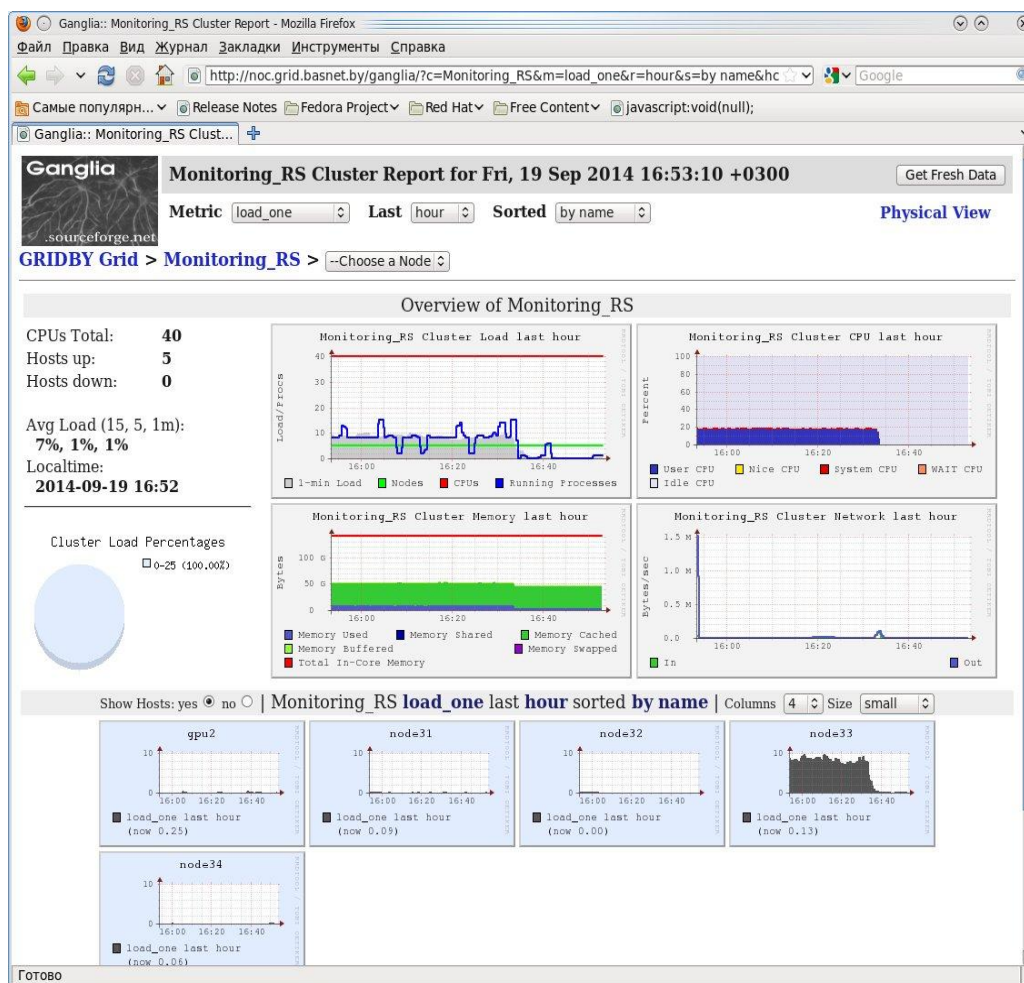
Ganglia:: Monitoring_RS Cluster Report - Mozilla Firefox

Файл Правка Вид Журнал Закладки Инструменты Справка

http://noc.grid.basnet.by/ganglia/?c=Monitoring_RS&m=load_one&r=hour&s=by name&hc

Google

Самые популярн... Release Notes Fedora Project Red Hat Free Content javascript:void(null);

Ganglia:: Monitoring_RS Clust...

Ganglia .sourceforge.net

Monitoring_RS Cluster Report for Fri, 19 Sep 2014 16:53:10 +0300

Get Fresh Data

Metric load_one Last hour Sorted by name

Physical View

GRIDBY Grid > Monitoring_RS > --Choose a Node

Overview of Monitoring_RS

CPUs Total: 40
Hosts up: 5
Hosts down: 0

Avg Load (15, 5, 1m):
7%, 1%, 1%
Localtime:
2014-09-19 16:52

Cluster Load Percentages
0-25 (100.00%)

Monitoring_RS Cluster Load last hour
Load/Procs
40
30
20
10
0
16:00 16:20 16:40
1-min Load Nodes CPUs Running Processes

Monitoring_RS Cluster CPU last hour
Percent
100
80
60
40
20
0
16:00 16:20 16:40
User CPU Nice CPU System CPU WAIT CPU Idle CPU

Monitoring_RS Cluster Memory last hour
Bytes
100 G
50 G
0
16:00 16:20 16:40
Memory Used Memory Shared Memory Cached Memory Buffered Memory Swapped Total In-Core Memory

Monitoring_RS Cluster Network last hour
Bytes/sec
1.5 M
1.0 M
0.5 M
0.0
16:00 16:20 16:40
In Out

Show Hosts: yes no | Monitoring_RS load_one last hour sorted by name | Columns 4 Size small

gpu2
10
0
16:00 16:20 16:40
load_one last hour
(now 0.25)

node31
10
0
16:00 16:20 16:40
load_one last hour
(now 0.09)

node32
10
0
16:00 16:20 16:40
load_one last hour
(now 0.00)

node33
10
0
16:00 16:20 16:40
load_one last hour
(now 0.13)

node34
10
0
16:00 16:20 16:40
load_one last hour
(now 0.06)

Готово